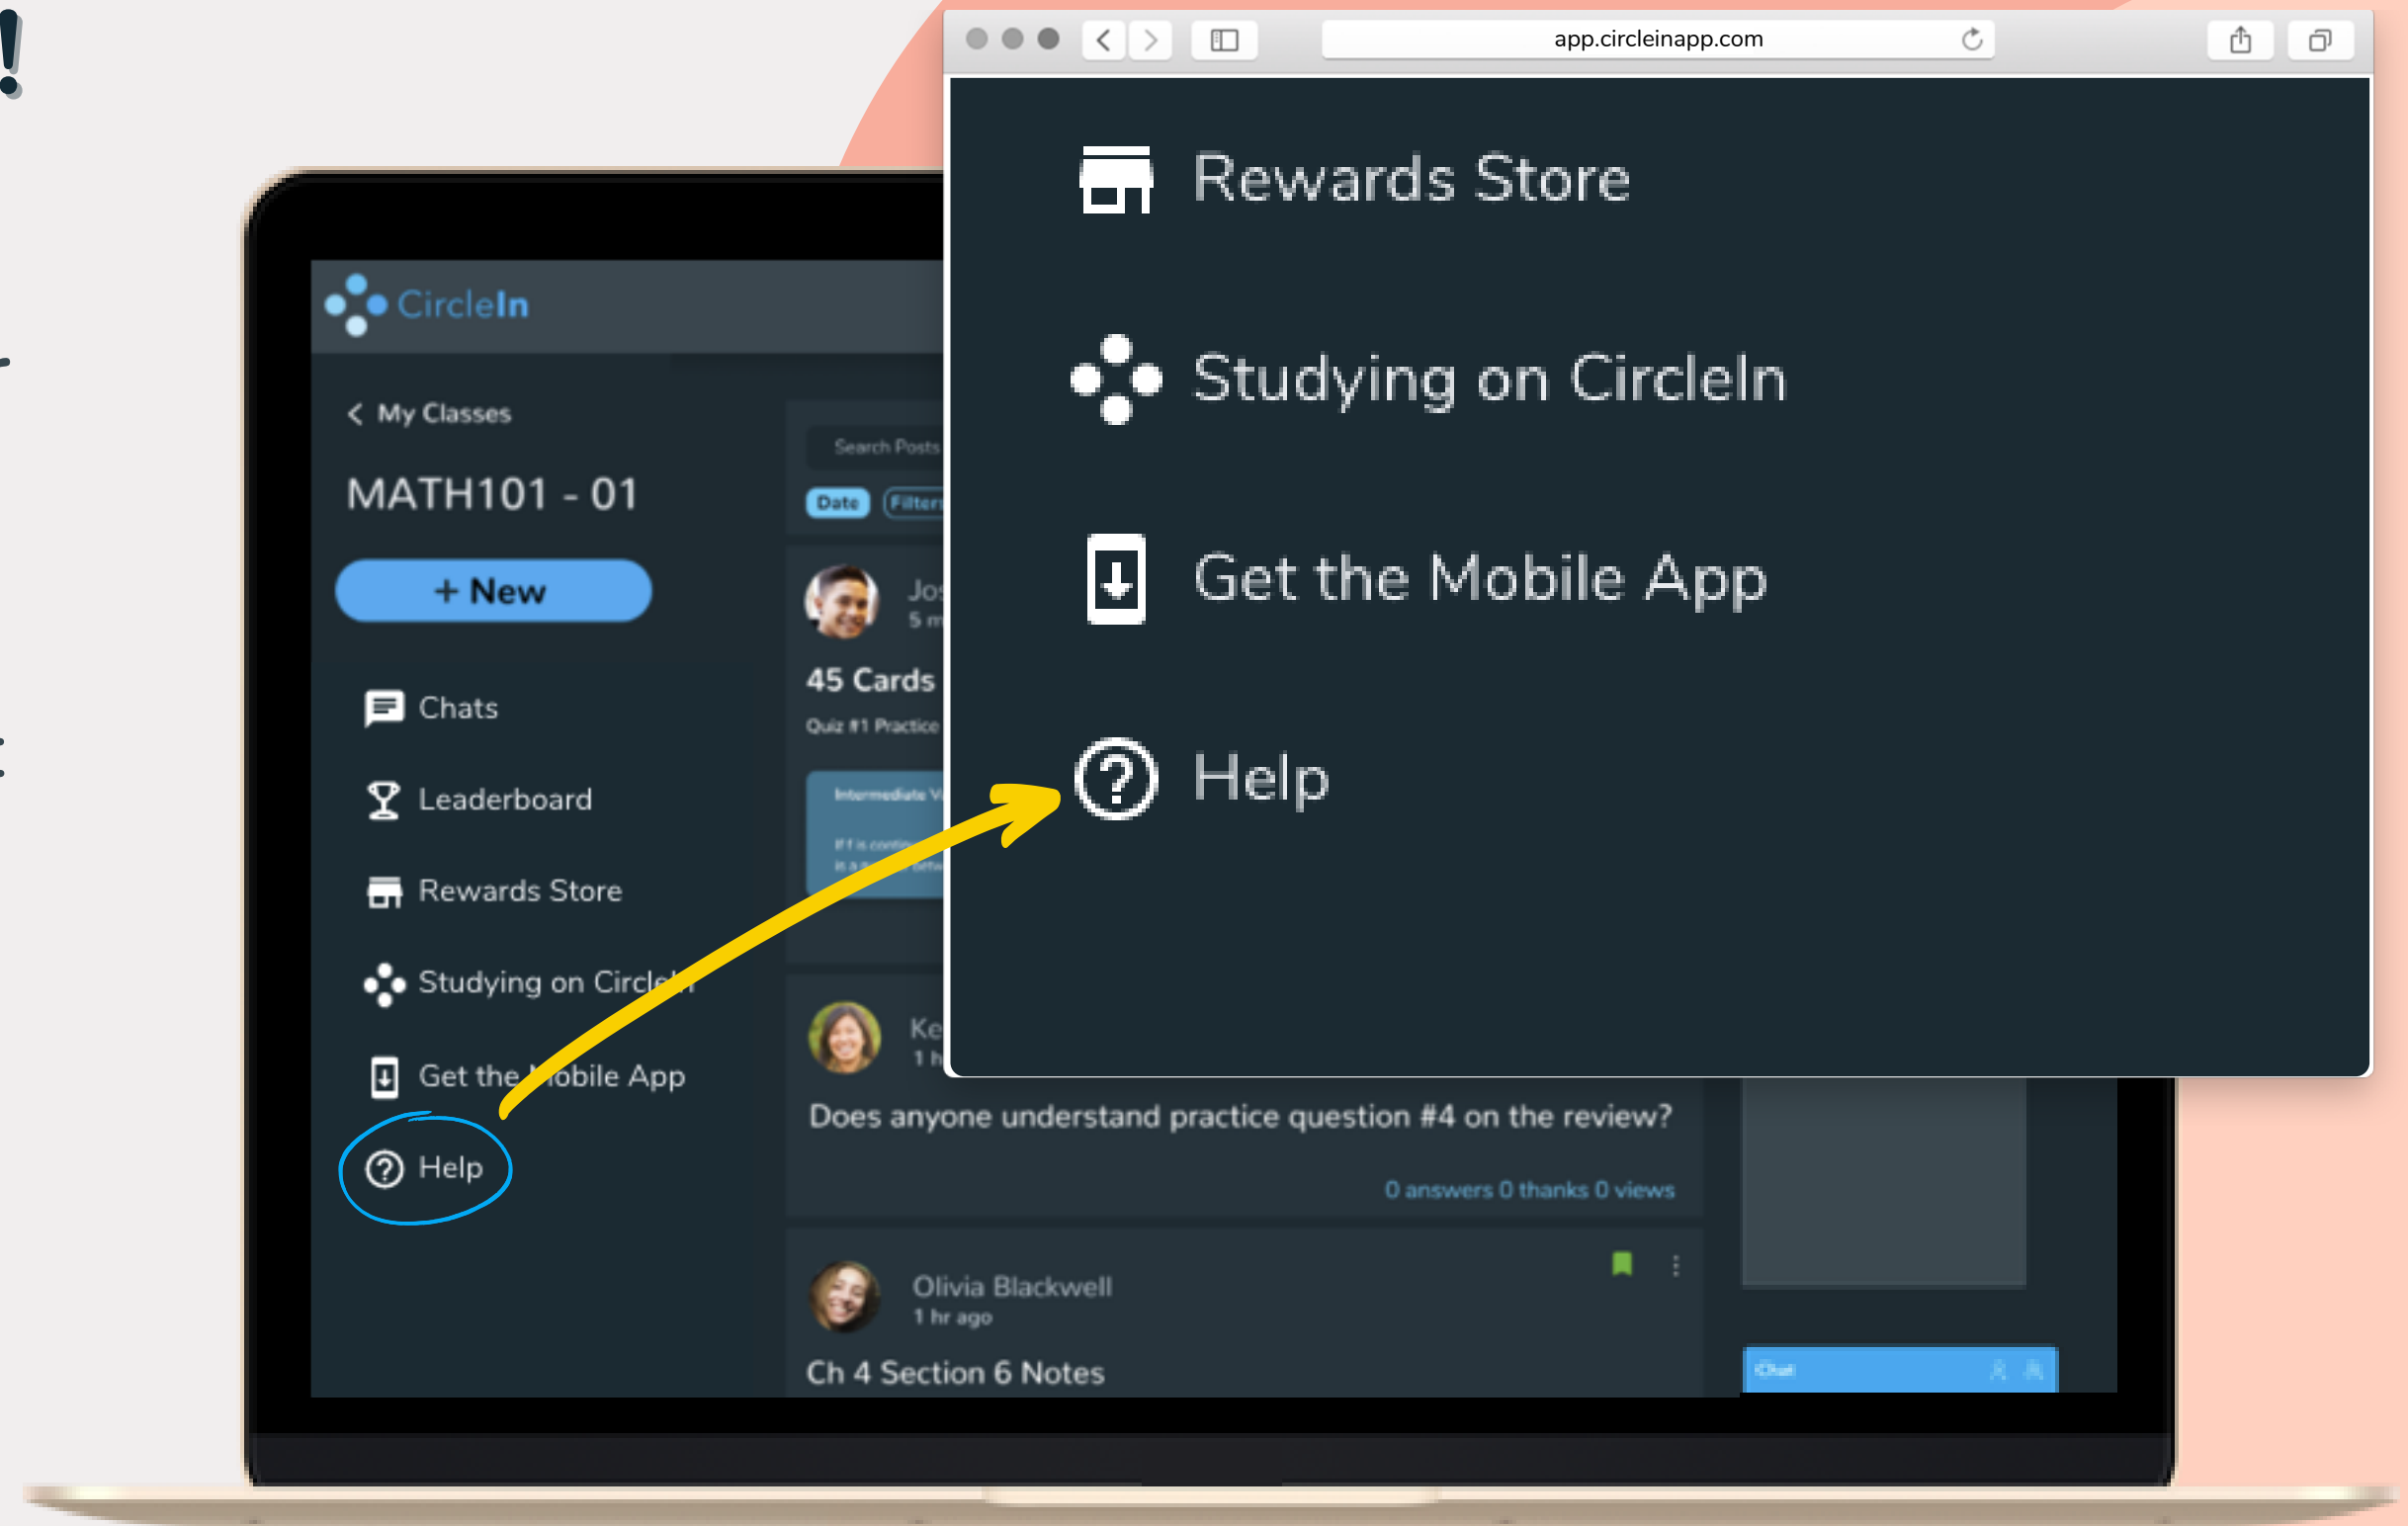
app.circleinapp.com

Rewards Store

Studying on CircleIn

Get the Mobile App

Help

CircleIn

My Classes

MATH101 - 01

+ New

Chats

Leaderboard

Rewards Store

Studying on Circle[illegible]

Get the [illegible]obile App

Help

Search Posts

Date

Filter

Jo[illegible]
5 m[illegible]

45 Cards

Quiz #1 Practice

Intermediate V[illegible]

Ke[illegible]
1 h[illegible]

Does anyone understand practice question #4 on the review?

0 answers 0 thanks 0 views

Olivia Blackwell
1 hr ago

Ch 4 Section 6 Notes

Chat